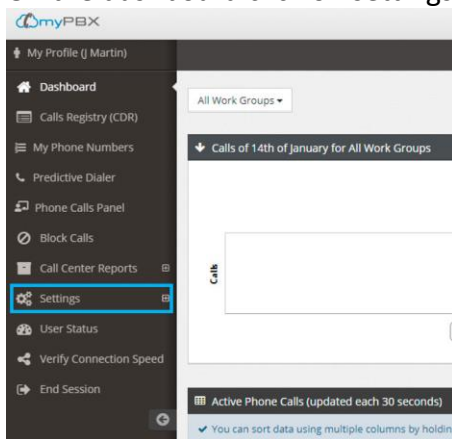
mvPBX

My Profile (J Martin)

Dashboard

Calls Registry (CDR)

My Phone Numbers

Predictive Dialer

Phone Calls Panel

Block Calls

Call Center Reports

Settings

User Status

Verify Connection Speed

End Session

All Work Groups

Calls of 14th of January for All Work Groups

Calls

Active Phone Calls (updated each 30 seconds)

You can sort data using multiple columns by holdin